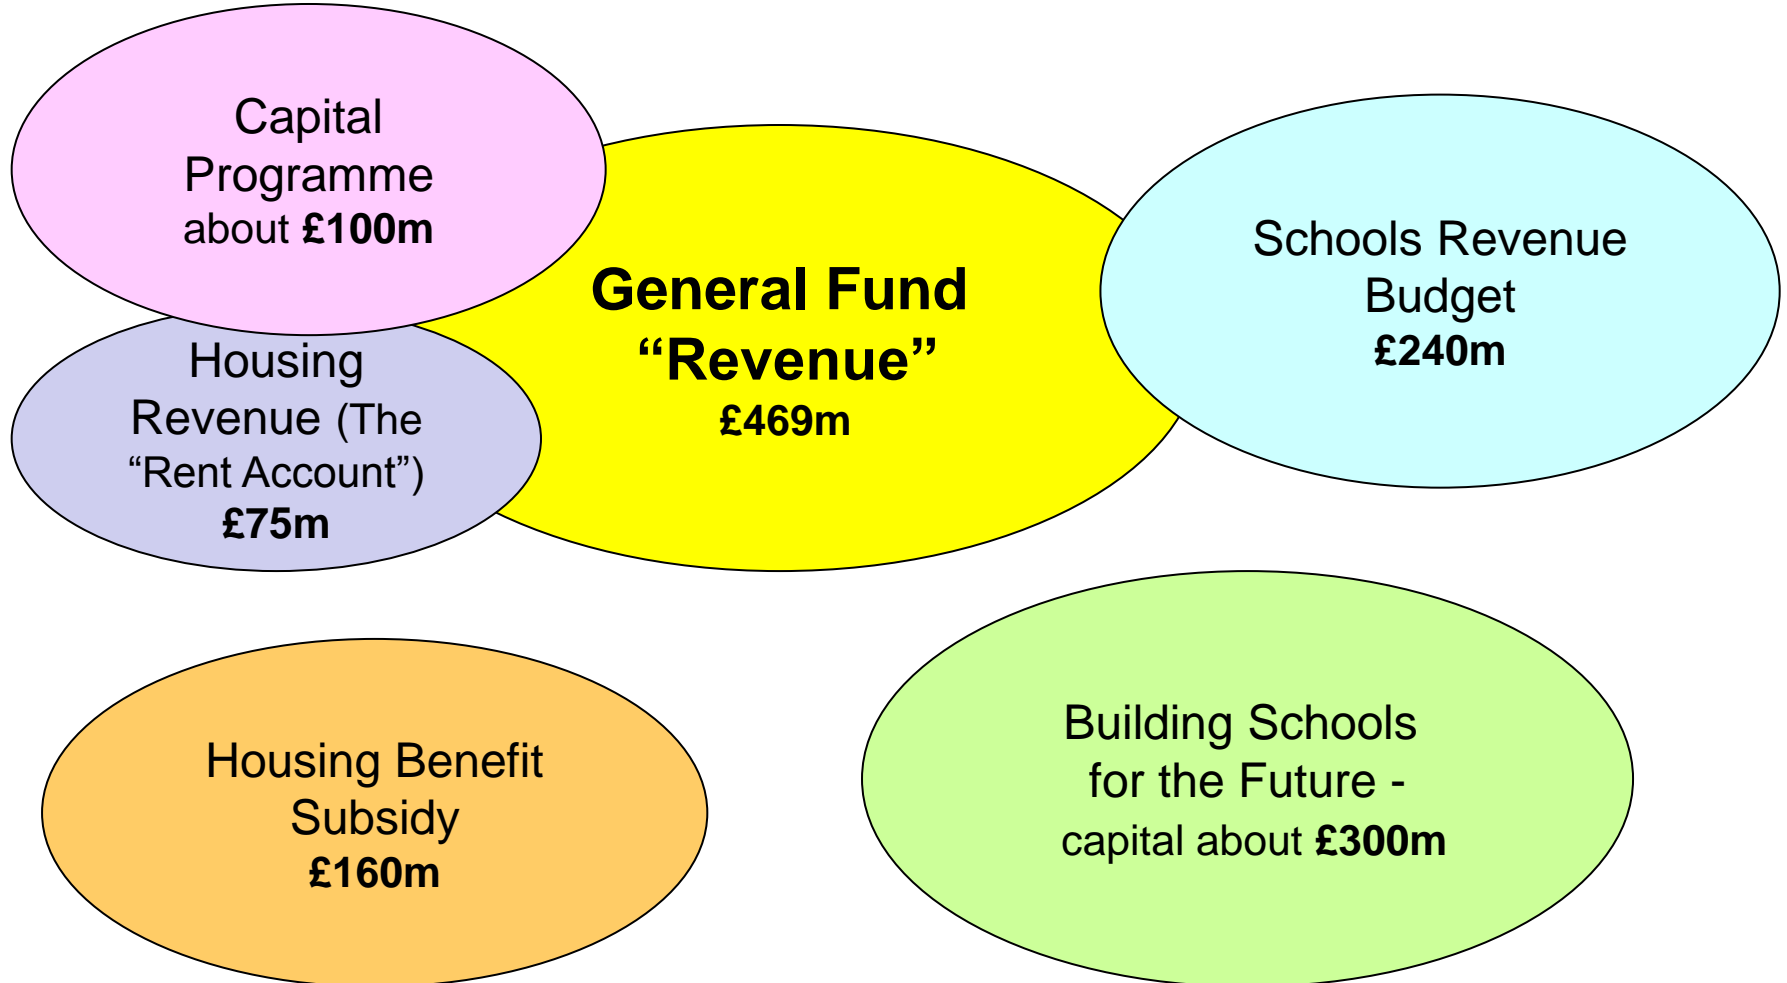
Capital Programme about £100m

General Fund "Revenue" £469m

Schools Revenue Budget £240m

Housing Revenue (The "Rent Account") £75m

Housing Benefit Subsidy £160m

Building Schools for the Future - capital about £300m